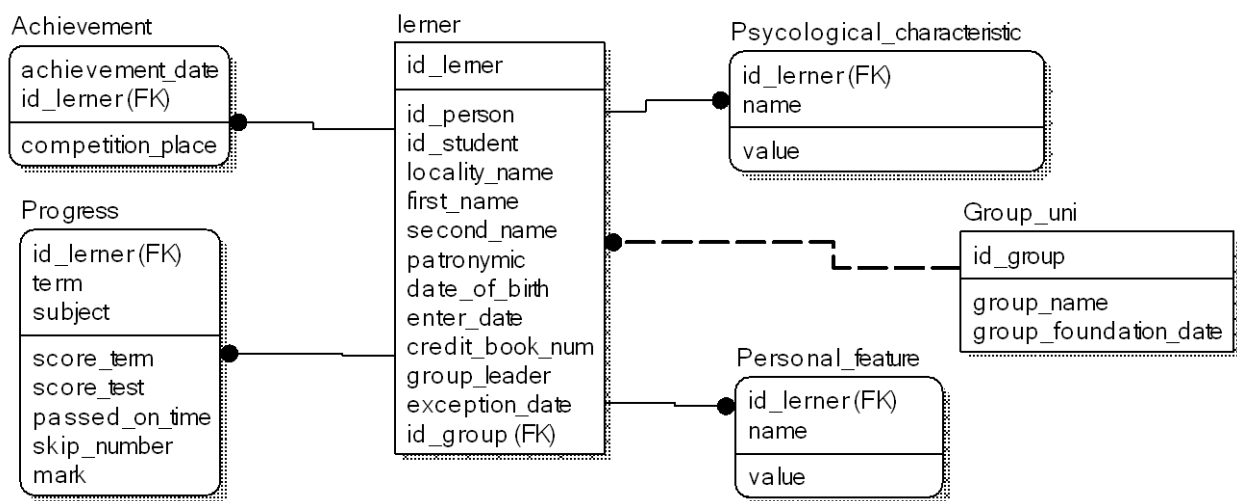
Achievement

| achievement_date |
|---|
| id_lerner (FK) |
| competition_place |

lerner

| id_lerner |
|---|
| id_person |
| id_student |
| locality_name |
| first_name |
| second_name |
| patronymic |
| date_of_birth |
| enter_date |
| credit_book_num |
| group_leader |
| exception_date |
| id_group (FK) |

Psycological_characteristic

| id_lerner (FK) |
|---|
| name |
| value |

Progress

| id_lerner (FK) |
|---|
| term |
| subject |
| score_term |
| score_test |
| passed_on_time |
| skip_number |
| mark |

Group_uni

| id_group |
|---|
| group_name |
| group_foundation_date |

Personal_feature

| id_lerner (FK) |
|---|
| name |
| value |